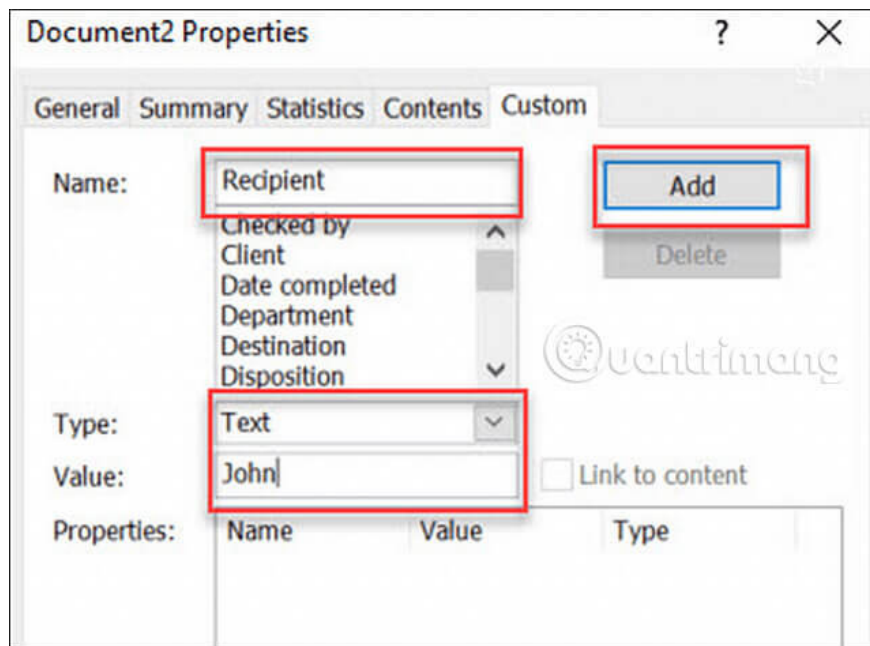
Document2 Properties ? ×

General Summary Statistics Contents Custom

Name: Recipient

Add

Delete

Checked by
Client
Date completed
Department
Destination
Disposition

Quantrimang

Type: Text

Value: John

Link to content

Properties:

| Name | Value | Type |
|---|---|---|